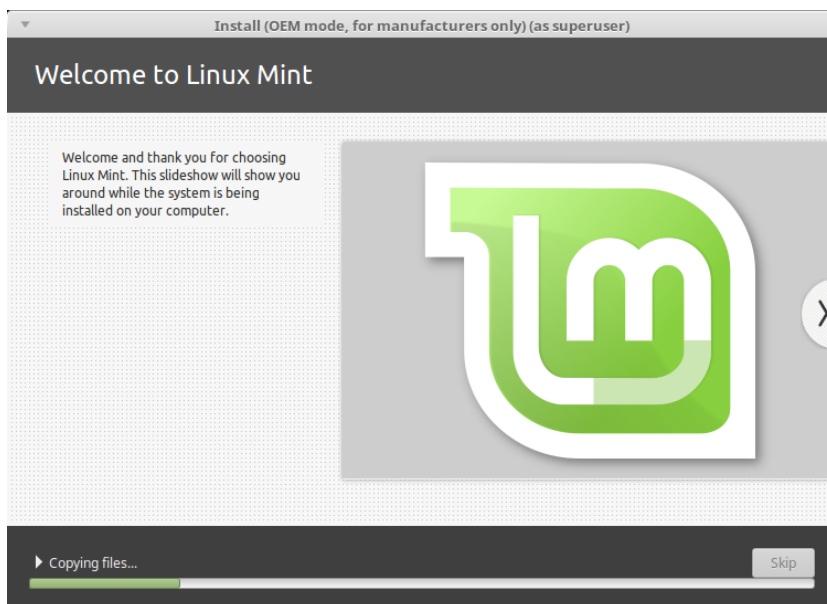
Install (OEM mode, for manufacturers only) (as superuser)

Welcome to Linux Mint

Welcome and thank you for choosing Linux Mint. This slideshow will show you around while the system is being installed on your computer.

Copying files...

Skip